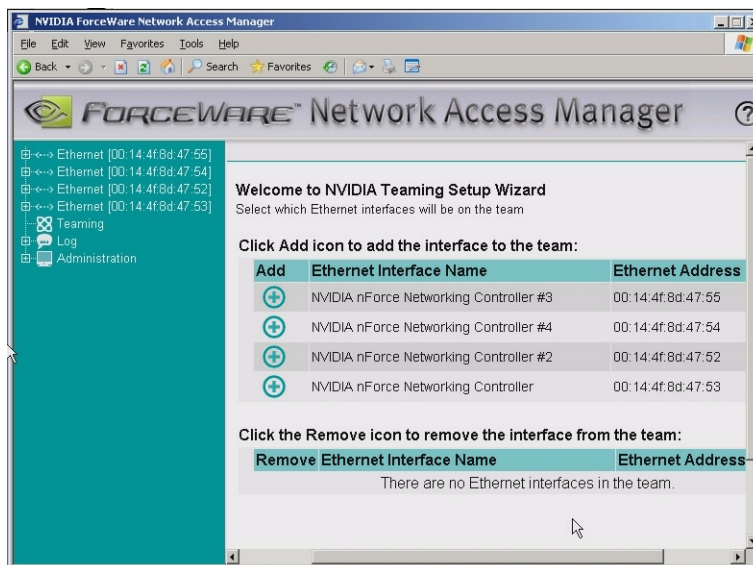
NVIDIA ForceWare Network Access Manager

File Edit View Favorites Tools Help

Back Search Favorites

FORCEWARE™ Network Access Manager

Ethernet [00:14:4f:8d:47:55]
Ethernet [00:14:4f:8d:47:54]
Ethernet [00:14:4f:8d:47:52]
Ethernet [00:14:4f:8d:47:53]
Teaming
Log
Administration

Welcome to NVIDIA Teaming Setup Wizard
Select which Ethernet interfaces will be on the team

Click Add icon to add the interface to the team:

| Add | Ethernet Interface Name | Ethernet Address |
|---|---|---|
| | NVIDIA nForce Networking Controller #3 | 00:14:4f:8d:47:55 |
| | NVIDIA nForce Networking Controller #4 | 00:14:4f:8d:47:54 |
| | NVIDIA nForce Networking Controller #2 | 00:14:4f:8d:47:52 |
| | NVIDIA nForce Networking Controller | 00:14:4f:8d:47:53 |

Click the Remove icon to remove the interface from the team:

| Remove | Ethernet Interface Name | Ethernet Address |
|---|---|---|

There are no Ethernet interfaces in the team.